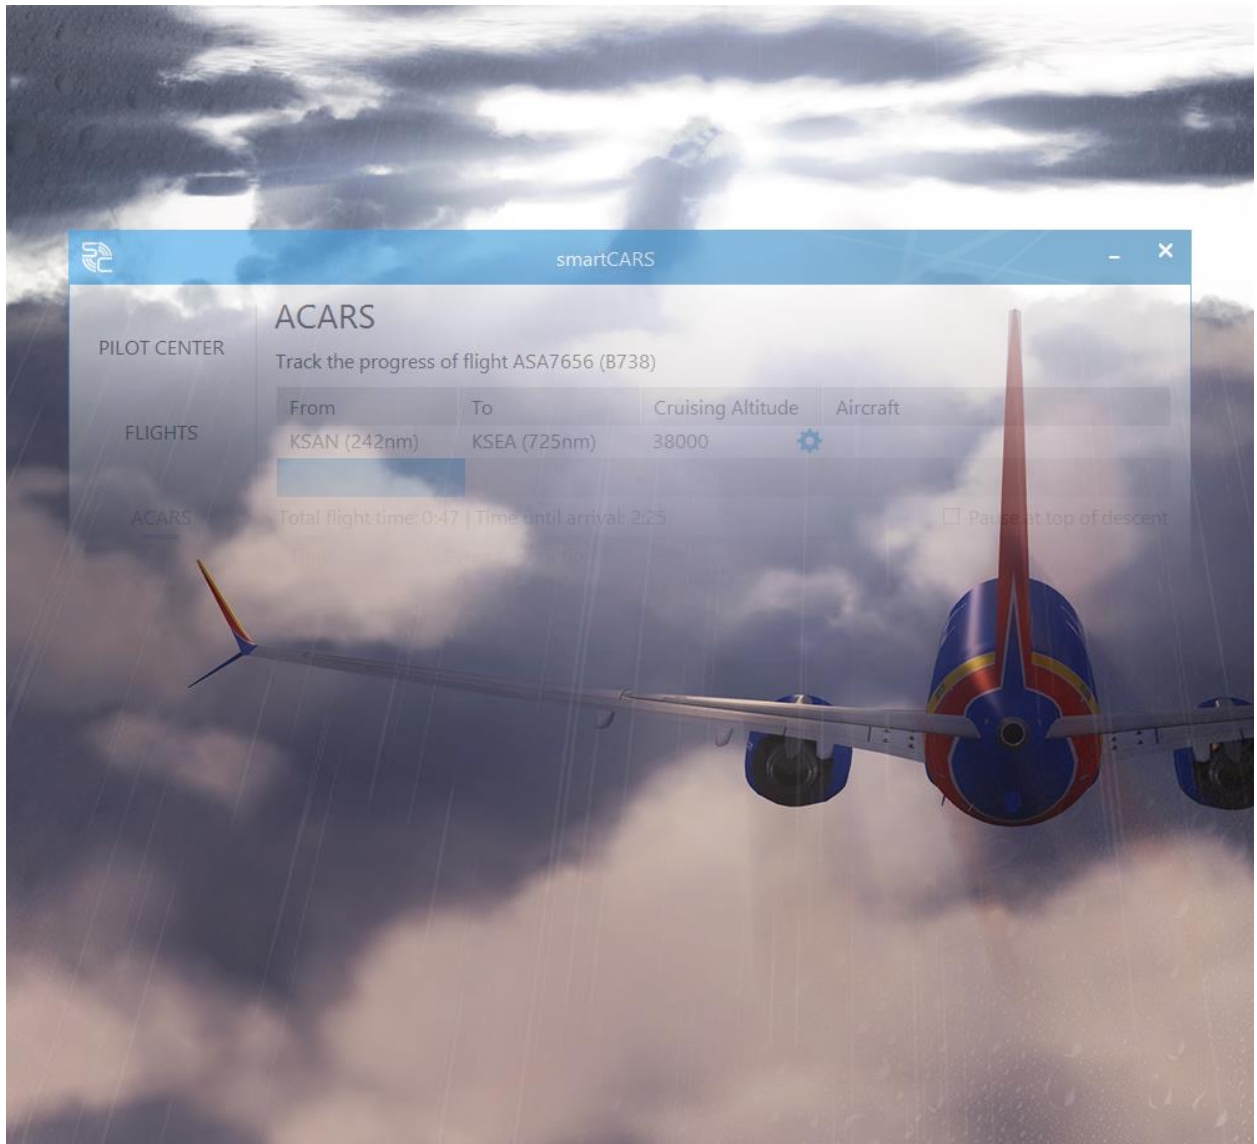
smartCARS

PILOT CENTER

FLIGHTS

ACARS

ACARS

Track the progress of flight ASA7656 (B738)

| From | To | Cruising Altitude | Aircraft |
|---|---|---|---|
| KSAN (242nm) | KSEA (725nm) | 38000 | |

Total flight time: 0:47 | Time until arrival: 2:25

Pause at top of descent

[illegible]